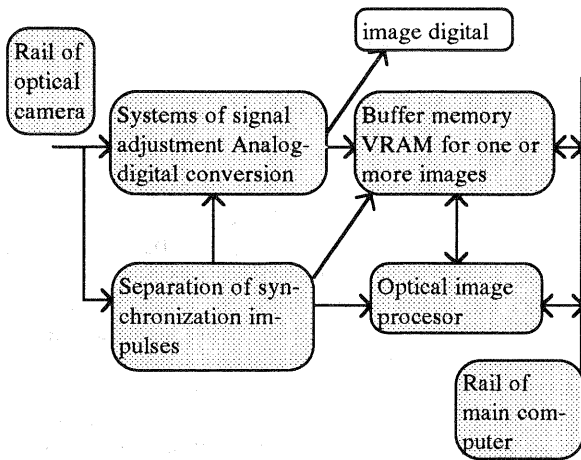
image digital

Rail of optical camera

Systems of signal adjustment Analog-digital conversion

Buffer memory VRAM for one or more images

Separation of synchronization impulses

Optical image procesor

Rail of main computer